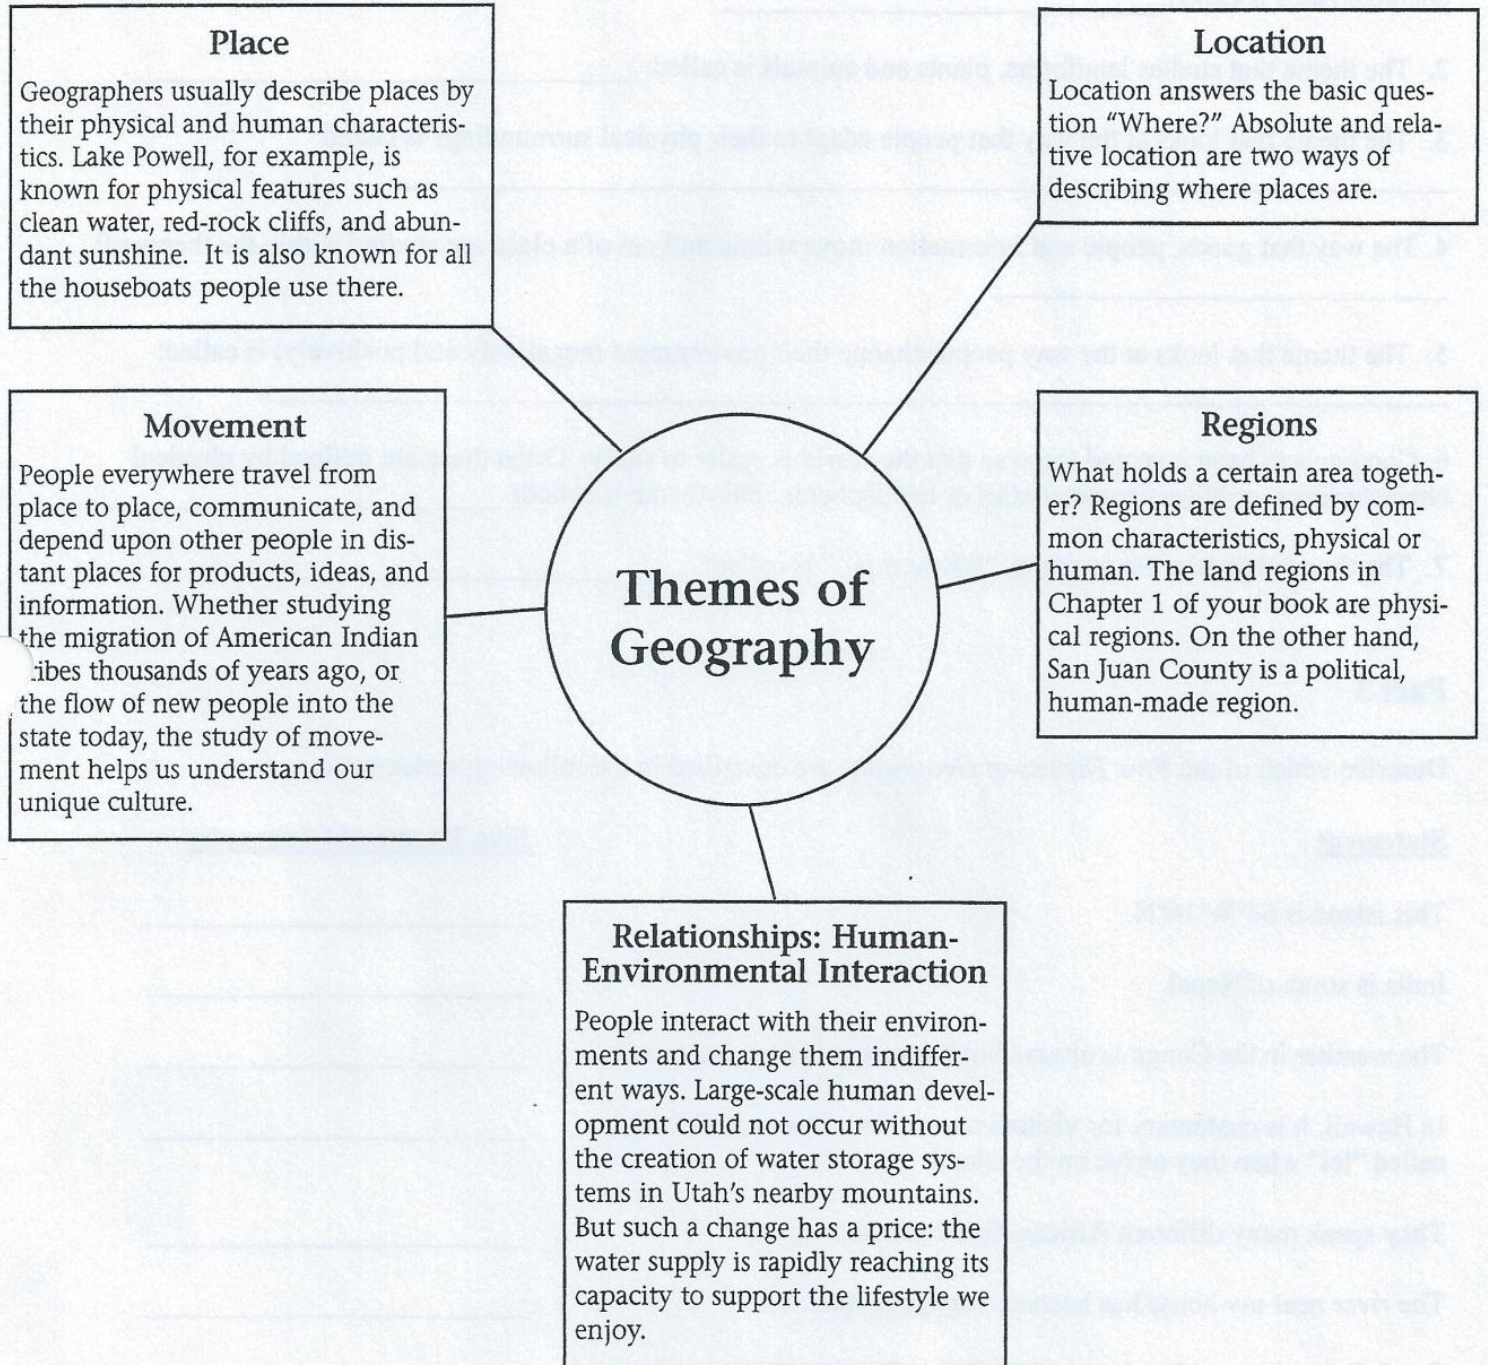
Place
Geographers usually describe places by their physical and human characteristics. Lake Powell, for example, is known for physical features such as clean water, red-rock cliffs, and abundant sunshine. It is also known for all the houseboats people use there.

Location
Location answers the basic question "Where?" Absolute and relative location are two ways of describing where places are.

Movement
People everywhere travel from place to place, communicate, and depend upon other people in distant places for products, ideas, and information. Whether studying the migration of American Indian tribes thousands of years ago, or the flow of new people into the state today, the study of movement helps us understand our unique culture.

Themes of Geography

Regions
What holds a certain area together? Regions are defined by common characteristics, physical or human. The land regions in Chapter 1 of your book are physical regions. On the other hand, San Juan County is a political, human-made region.

Relationships: Human-Environmental Interaction
People interact with their environments and change them indifferent ways. Large-scale human development could not occur without the creation of water storage systems in Utah's nearby mountains. But such a change has a price: the water supply is rapidly reaching its capacity to support the lifestyle we enjoy.